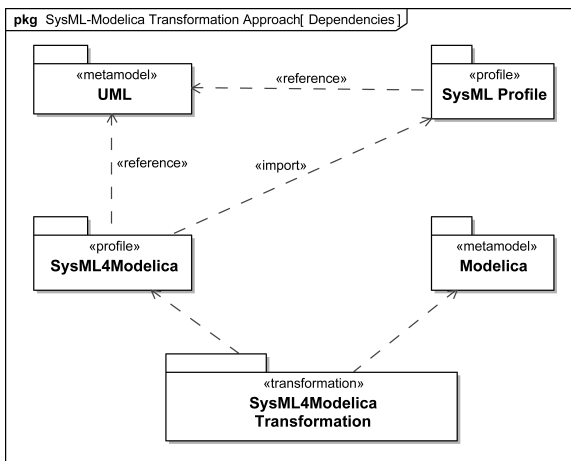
pkg SysML-Modelica Transformation Approach[ Dependencies ]

«metamodel»
UML

«reference»

«profile»
SysML Profile

«reference»

«import»

«profile»
SysML4Modelica

«metamodel»
Modelica

«transformation»
SysML4Modelica Transformation